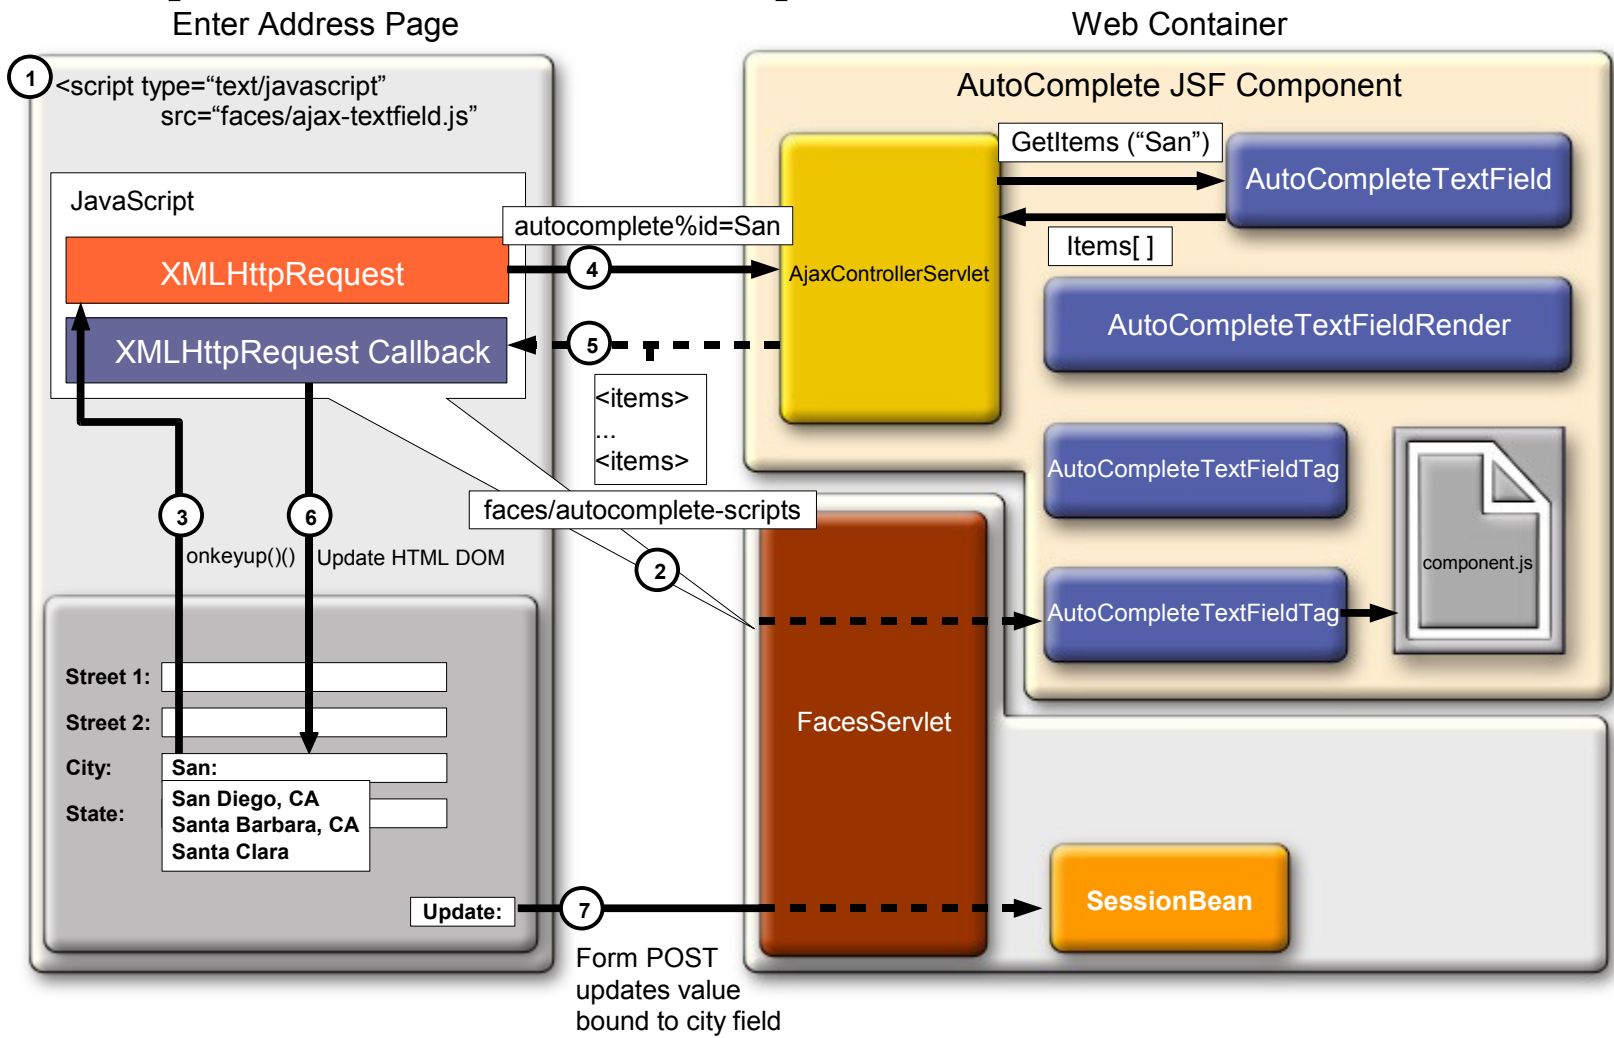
Enter Address Page

Web Container

1 <script type="text/javascript" src="faces/ajax-textfield.js"

JavaScript

XMLHttpRequest

XMLHttpRequest Callback

autocomplete%id=San

4

5

AutoComplete JSF Component

GetItems ("San")

AutoCompleteTextField

AjaxControllerServlet

Items[ ]

AutoCompleteTextFieldRender

<items>
...
<items>

AutoCompleteTextFieldTag

component.js

faces/autocomplete-scripts

3

6

onkeyup()()

Update HTML DOM

2

AutoCompleteTextFieldTag

Street 1:

Street 2:

City:

San:

State:

San Diego, CA
Santa Barbara, CA
Santa Clara

FacesServlet

Update:

7

SessionBean

Form POST updates value bound to city field